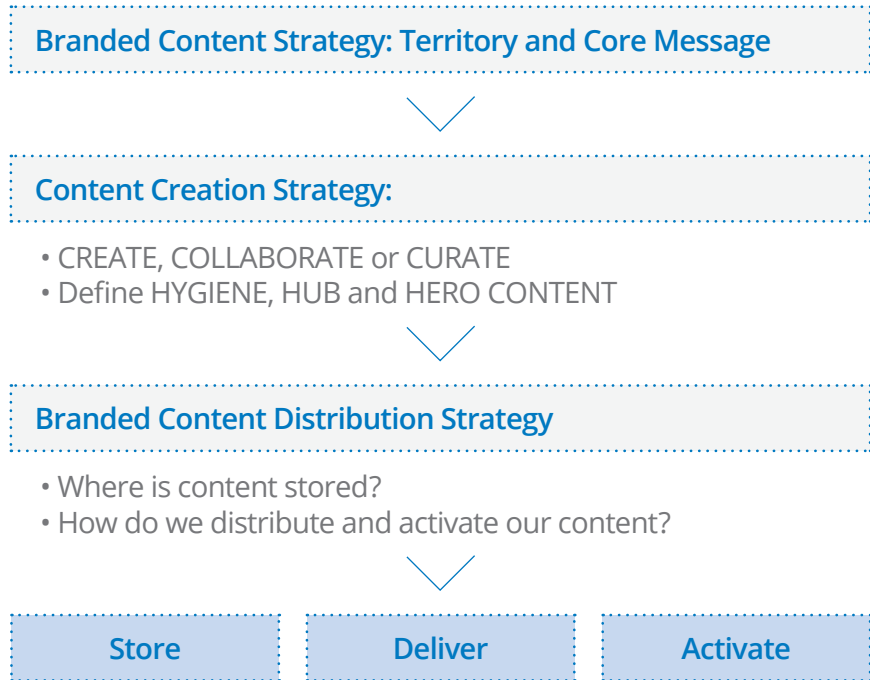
Branded Content Strategy: Territory and Core Message

Content Creation Strategy:

• CREATE, COLLABORATE or CURATE
• Define HYGIENE, HUB and HERO CONTENT

Branded Content Distribution Strategy

• Where is content stored?
• How do we distribute and activate our content?

Store

Deliver

Activate